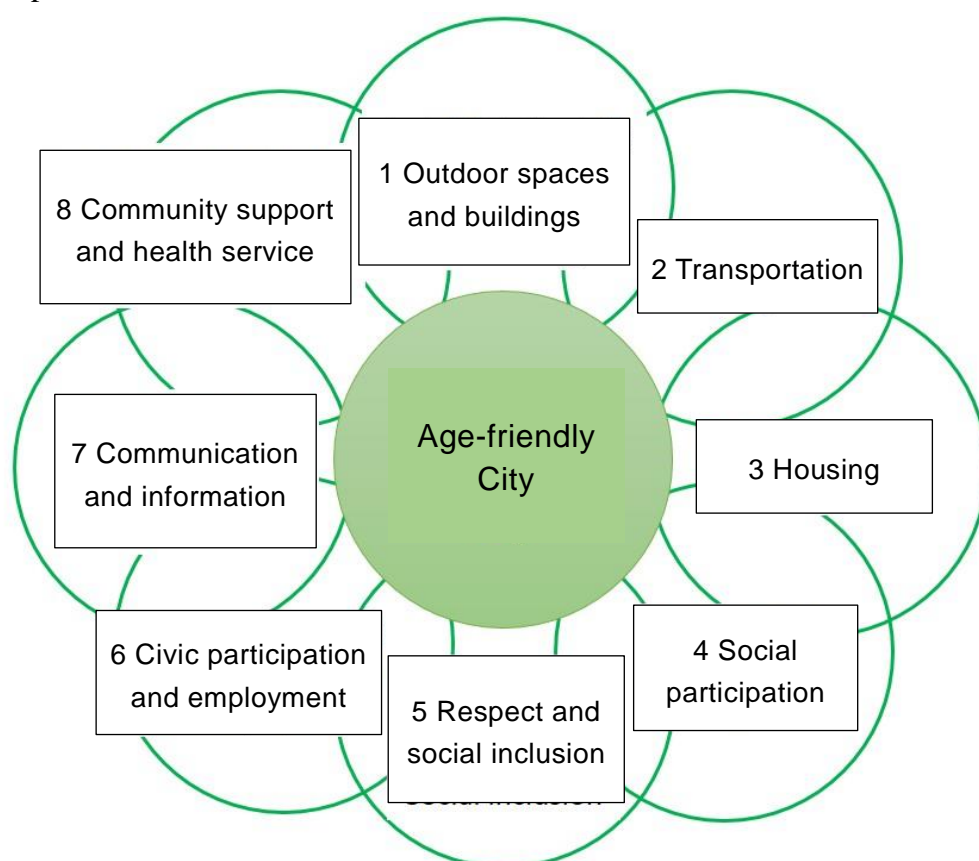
1 Outdoor spaces and buildings

2 Transportation

3 Housing

4 Social participation

5 Respect and social inclusion

6 Civic participation and employment

7 Communication and information

8 Community support and health service

Age-friendly City